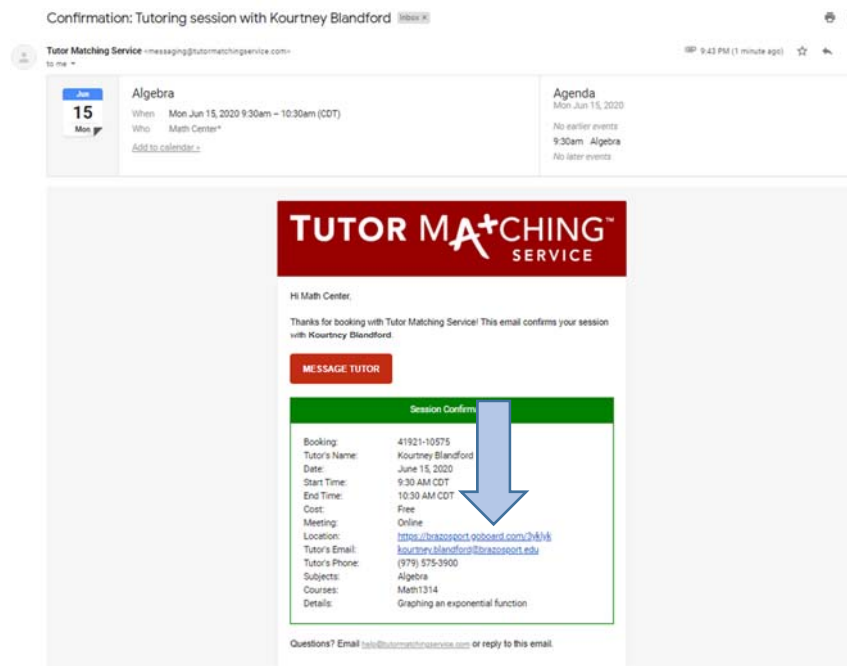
Confirmation: Tutoring session with Kourtney Blandford Inbox ×

Tutor Matching Service <messaging@tutormatchingservice.com>
to me

9:43 PM (1 minute ago)

Jun
15
Mon

Algebra
When Mon Jun 15, 2020 9:30am – 10:30am (CDT)
Who Math Center*
Add to calendar »

Agenda
Mon Jun 15, 2020
No earlier events
9:30am Algebra
No later events

TUTOR MATCHING™ SERVICE

Hi Math Center,

Thanks for booking with Tutor Matching Service! This email confirms your session with Kourtney Blandford.

MESSAGE TUTOR

Session Confirm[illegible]

| | |
|---|---|
| Booking: | 41921-10575 |
| Tutor's Name: | Kourtney Blandford |
| Date: | June 15, 2020 |
| Start Time: | 9:30 AM CDT |
| End Time: | 10:30 AM CDT |
| Cost: | Free |
| Meeting: | Online |
| Location: | https://brazosport.goboard.com/3vklyk |
| Tutor's Email: | kourtney.blandford@brazosport.edu |
| Tutor's Phone: | (979) 575-3900 |
| Subjects: | Algebra |
| Courses: | Math1314 |
| Details: | Graphing an exponential function |

Questions? Email help@tutormatchingservice.com or reply to this email.